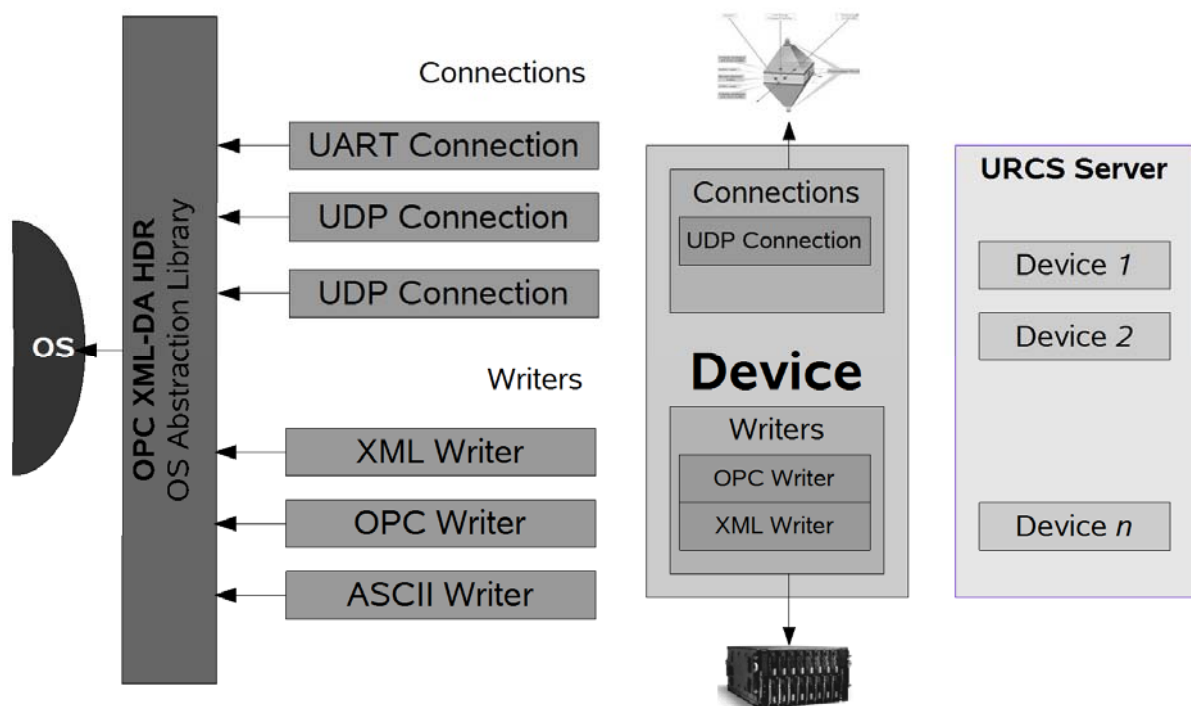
OS

OPC XML-DA HDR
OS Abstraction Library

Connections

UART Connection

UDP Connection

UDP Connection

Writers

XML Writer

OPC Writer

ASCII Writer

Connections
UDP Connection

Device

Writers
OPC Writer
XML Writer

URCS Server

Device 1

Device 2

Device n